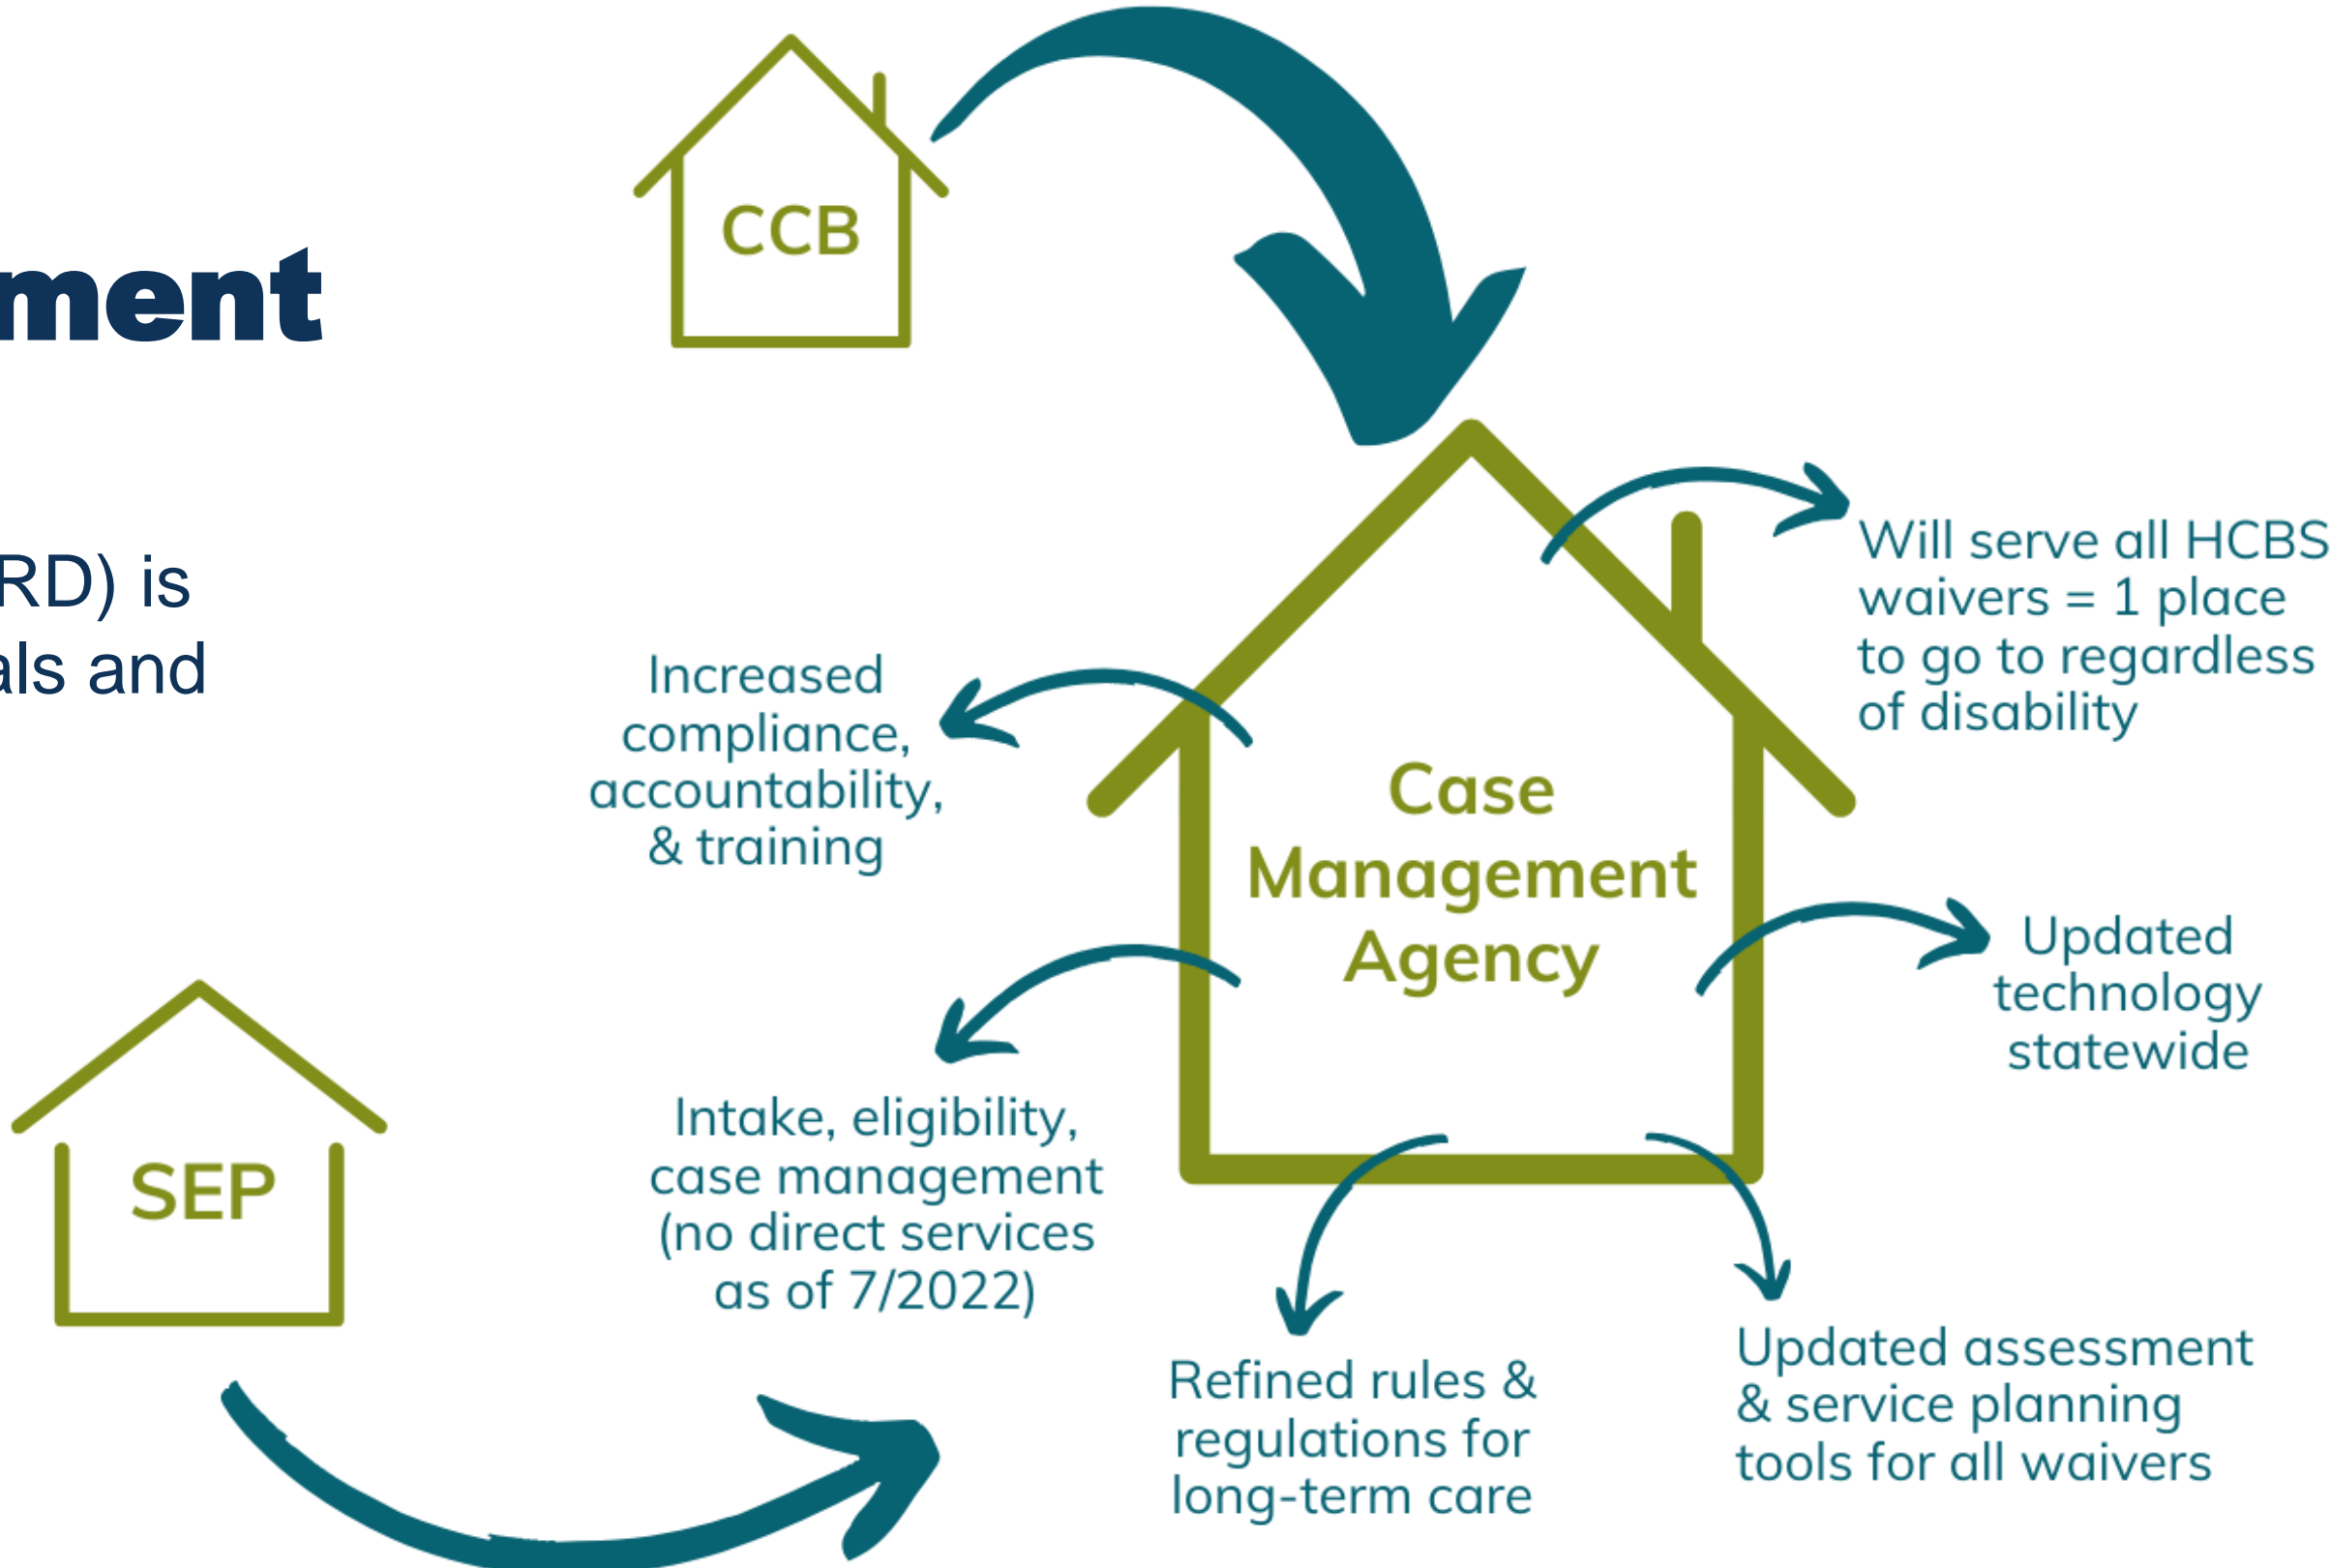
ment

RD) is
als and

CCB

SEP

Case Management Agency

Will serve all HCBS waivers = 1 place to go to regardless of disability

Increased compliance, accountability, & training

Updated technology statewide

Intake, eligibility, case management (no direct services as of 7/2022)

Refined rules & regulations for long-term care

Updated assessment & service planning tools for all waivers